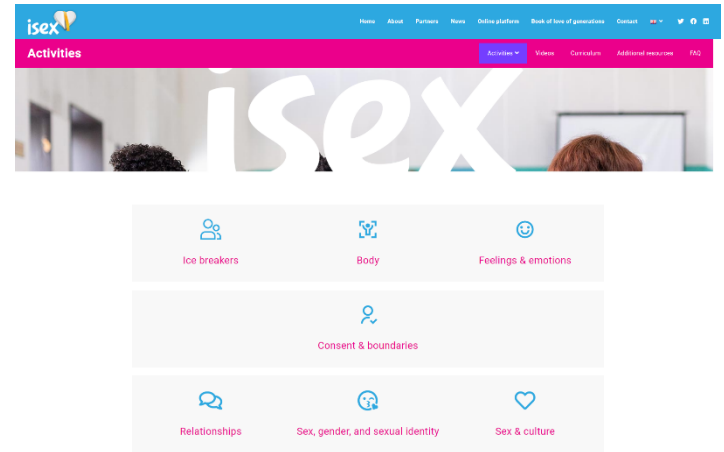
isex

Home About Partners News Online platform Book of love of generations Contact

Activities

Activities Videos Curriculum Additional resources FAQ

isex

Ice breakers

Body

Feelings & emotions

Consent & boundaries

Relationships

Sex, gender, and sexual identity

Sex & culture